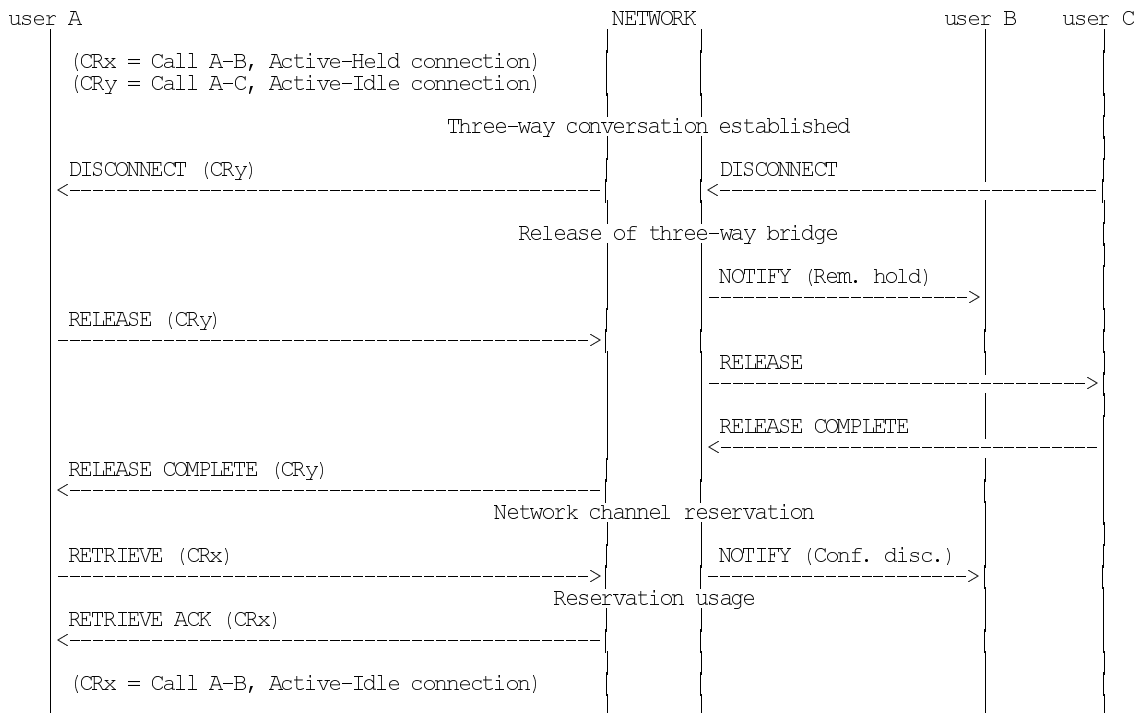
user A NETWORK user B user C

(CRx = Call A-B, Active-Held connection)
(CRy = Call A-C, Active-Idle connection)

Three-way conversation established

DISCONNECT (CRy)
<----------------------------------------------

DISCONNECT
<--------------------------------

Release of three-way bridge

NOTIFY (Rem. hold)
--------------------->

RELEASE (CRy)
---------------------------------------------->

RELEASE
-------------------------------->

RELEASE COMPLETE
<--------------------------------

RELEASE COMPLETE (CRy)
<----------------------------------------------

Network channel reservation

RETRIEVE (CRx)
---------------------------------------------->

NOTIFY (Conf. disc.)
--------------------->

Reservation usage

RETRIEVE ACK (CRx)
<----------------------------------------------

(CRx = Call A-B, Active-Idle connection)